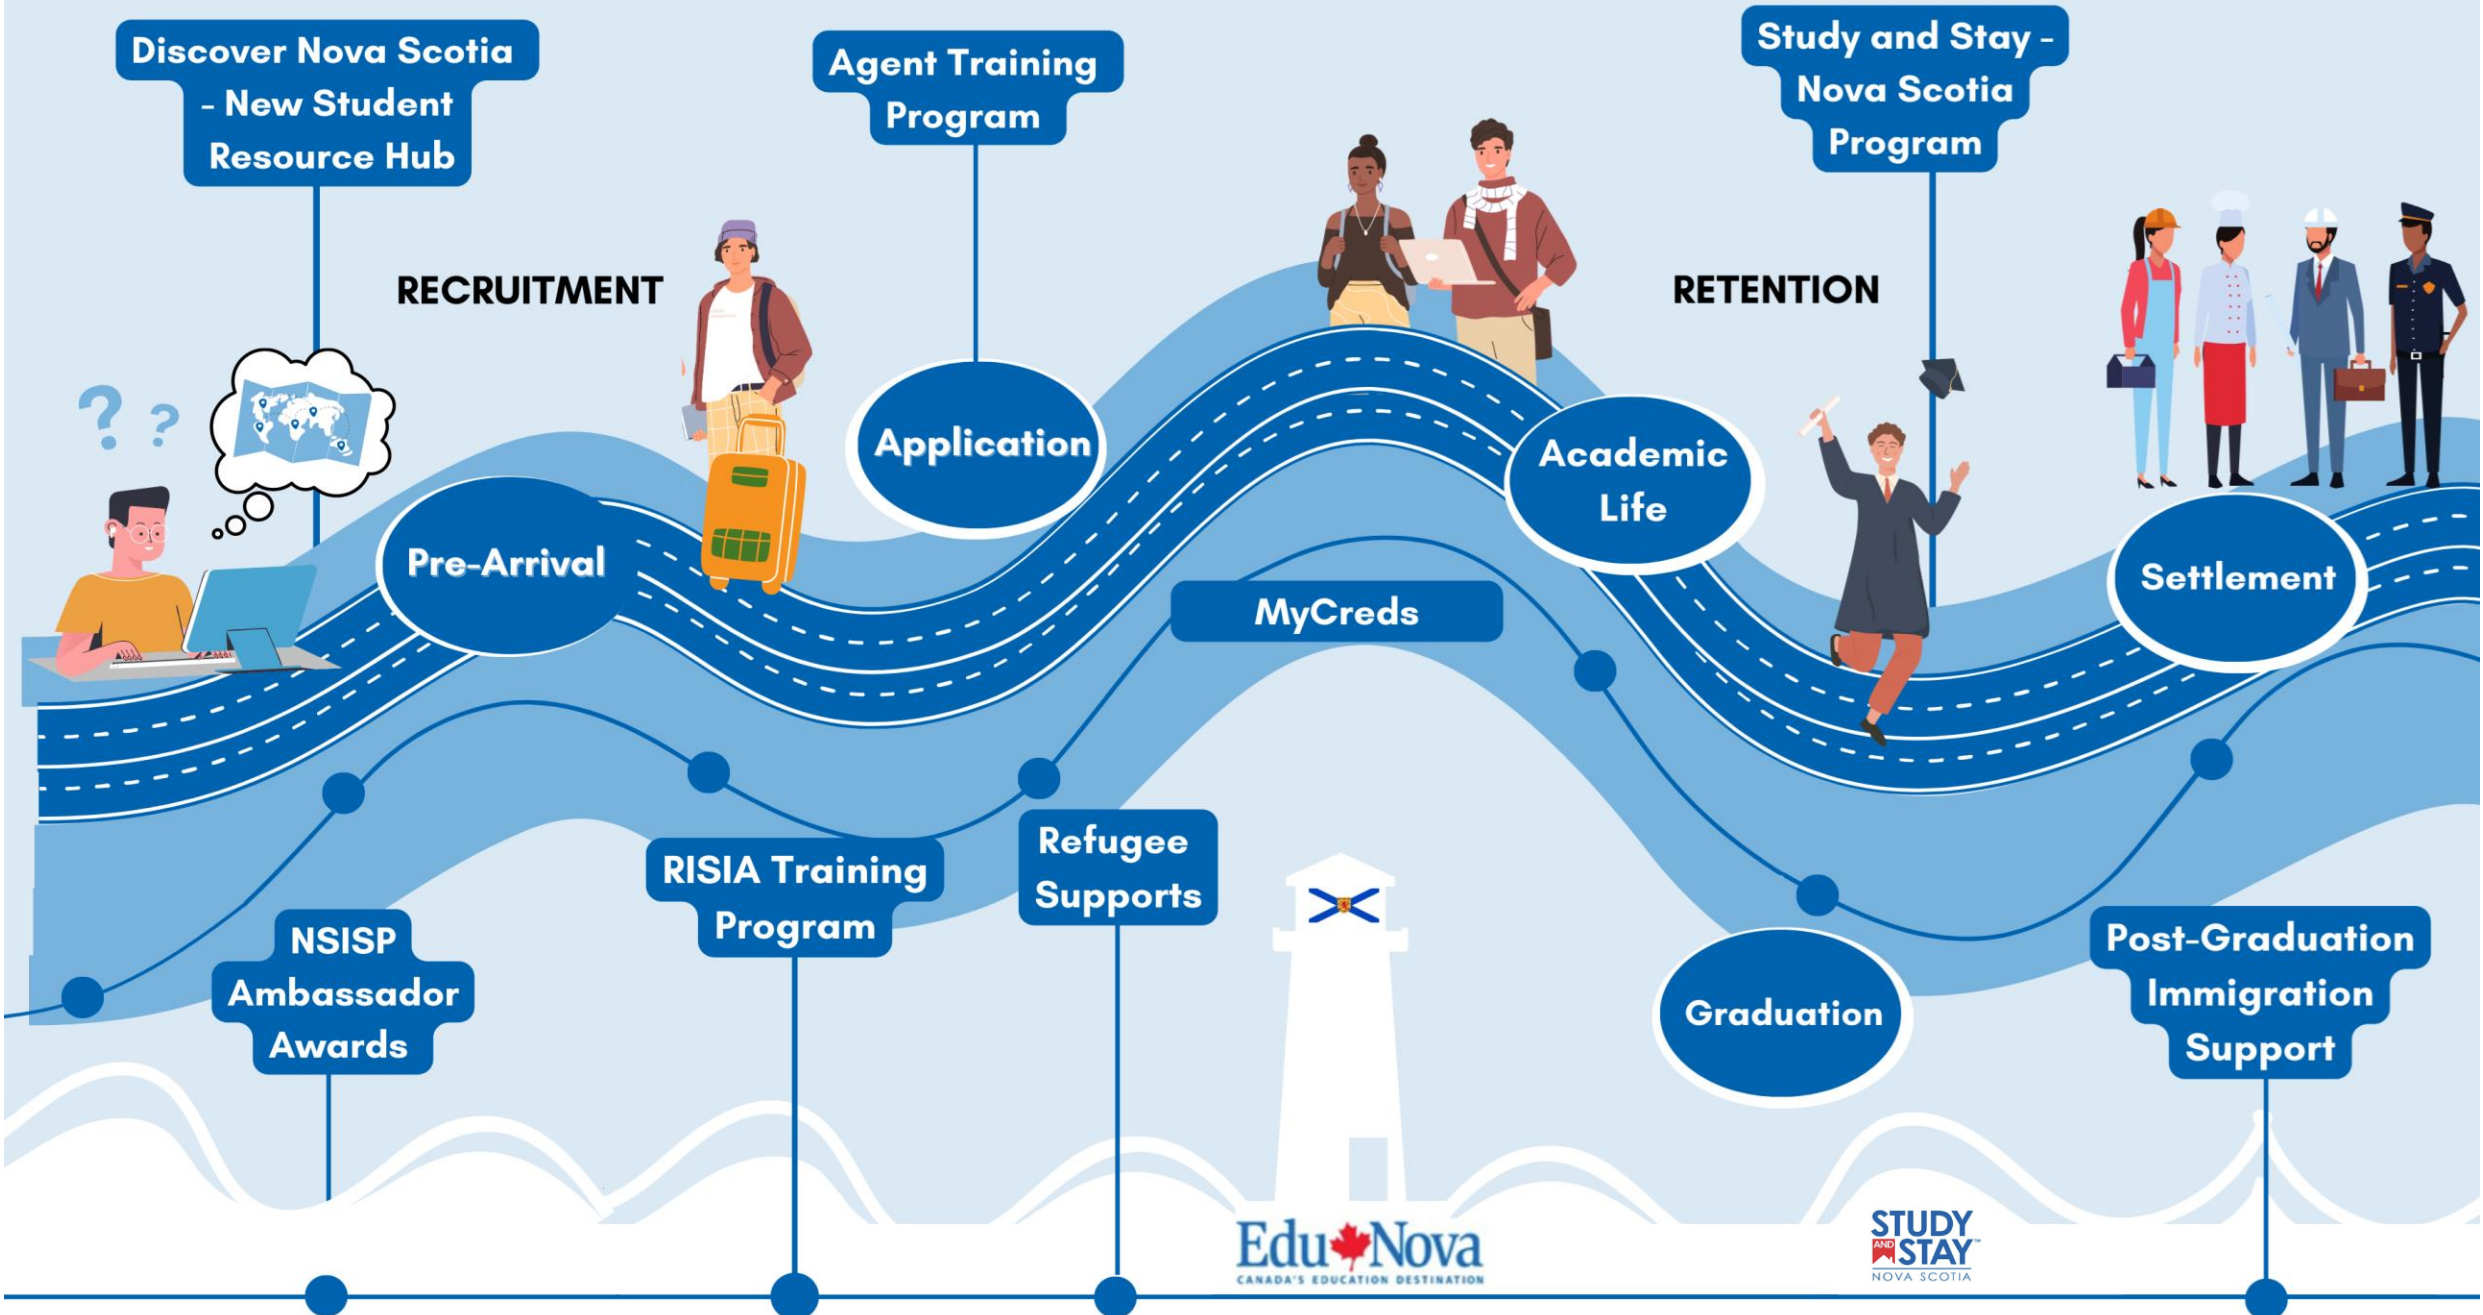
Discover Nova Scotia - New Student Resource Hub

Agent Training Program

Study and Stay - Nova Scotia Program

RECRUITMENT

RETENTION

Application

Academic Life

Pre-Arrival

Settlement

MyCreds

Refugee Supports

RISIA Training Program

NSISP Ambassador Awards

Graduation

Post-Graduation Immigration Support

EduNova
CANADA'S EDUCATION DESTINATION

STUDY AND STAY
NOVA SCOTIA